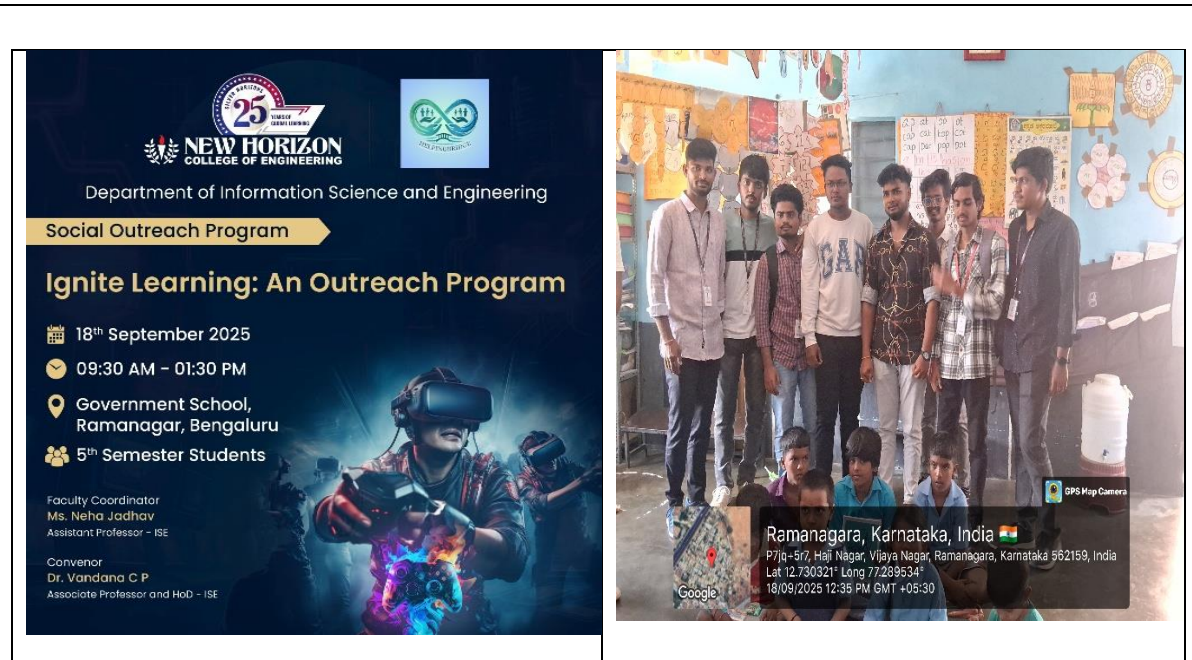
25 YEARS OF

NEW HORIZON
COLLEGE OF ENGINEERING

Department of Information Science and Engineering

Social Outreach Program

Ignite Learning: An Outreach Program

18th September 2025

09:30 AM - 01:30 PM

Government School, Ramanagar, Bengaluru

5th Semester Students

Faculty Coordinator
Ms. Neha Jadhav
Assistant Professor - ISE

Convenor
Dr. Vandana C P
Associate Professor and HoD - ISE

GAP

GPS Map Camera

Ramanagara, Karnataka, India
P7jq+5r7, Haji Nagar, Vijaya Nagar, Ramanagara, Karnataka 562159, India
Lat 12.730321° Long 77.289534°
18/09/2025 12:35 PM GMT +05:30

Google